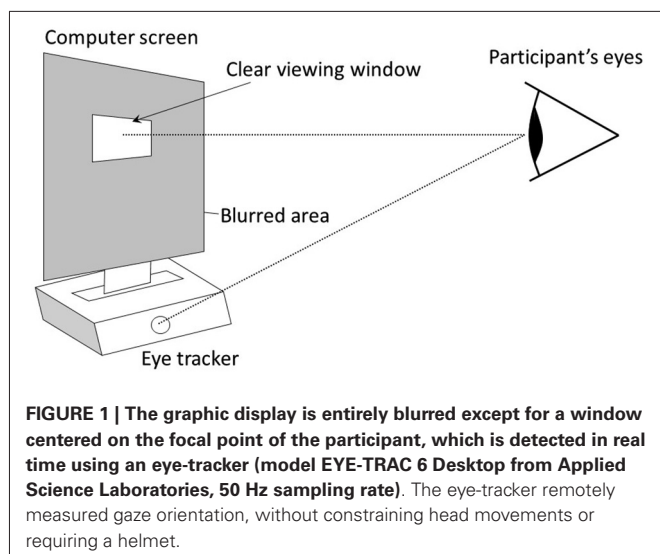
Computer screen

Clear viewing window

Participant's eyes

Blurred area

Eye tracker

**FIGURE 1 | The graphic display is entirely blurred except for a window centered on the focal point of the participant, which is detected in real time using an eye-tracker (model EYE-TRAC 6 Desktop from Applied Science Laboratories, 50 Hz sampling rate)**. The eye-tracker remotely measured gaze orientation, without constraining head movements or requiring a helmet.